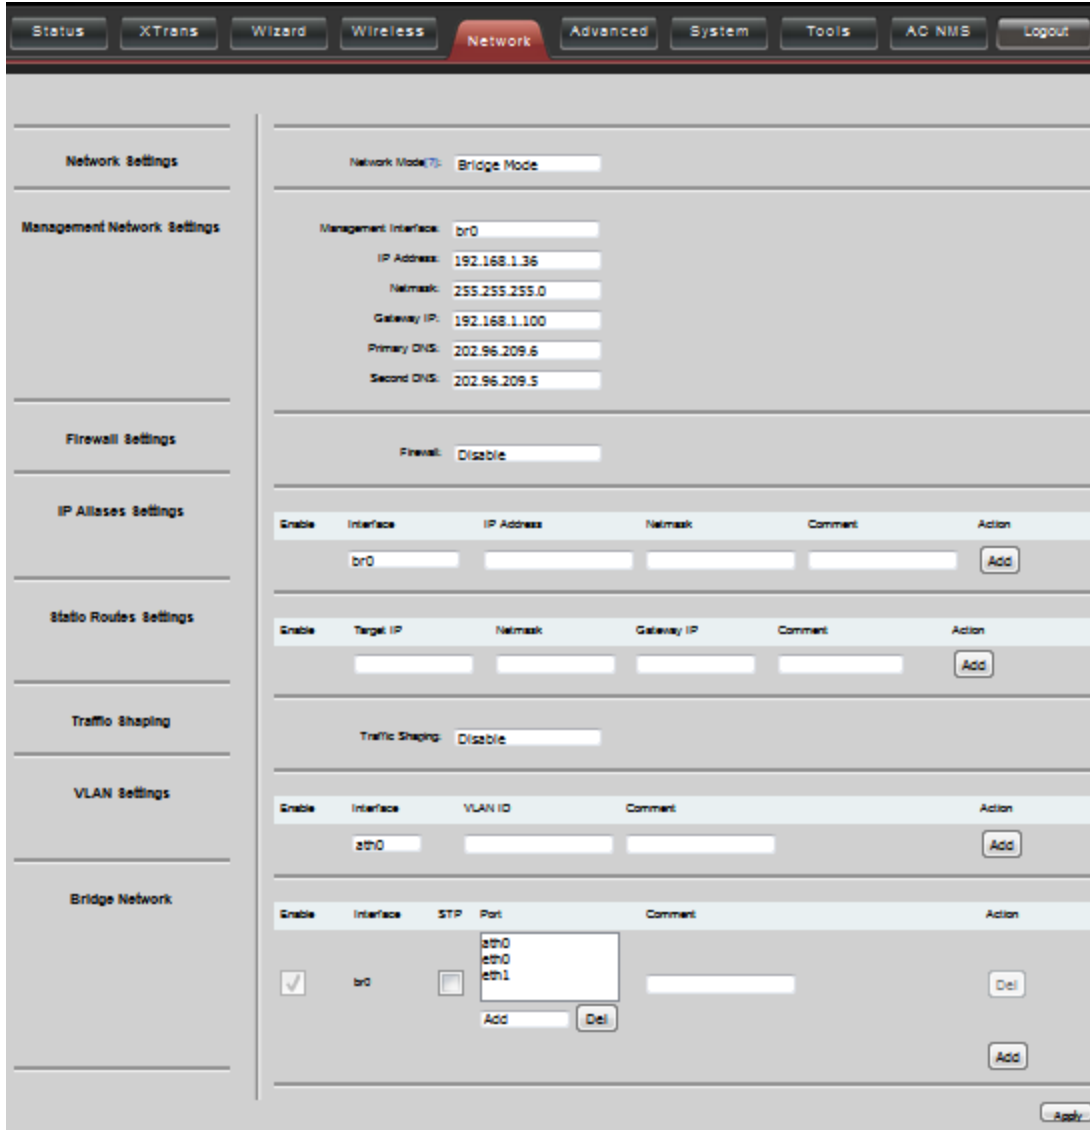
Status XTrans Wizard Wireless Network Advanced System Tools AC NMS Logout

Network Settings

Network Mode(?): Bridge Mode

Management Network Settings

Management Interface: br0
IP Address: 192.168.1.36
Netmask: 255.255.255.0
Gateway IP: 192.168.1.100
Primary DNS: 202.96.209.6
Second DNS: 202.96.209.5

Firewall Settings

Firewall: Disable

IP Aliases Settings

| Enable | Interface | IP Address | Netmask | Comment | Action |
|---|---|---|---|---|---|
| | br0 | | | | Add |

Static Routes Settings

| Enable | Target IP | Netmask | Gateway IP | Comment | Action |
|---|---|---|---|---|---|
| | | | | | Add |

Traffic Shaping

Traffic Shaping: Disable

VLAN Settings

| Enable | Interface | VLAN ID | Comment | Action |
|---|---|---|---|---|
| | ath0 | | | Add |

Bridge Network

| Enable | Interface | STP | Port | Comment | Action |
|---|---|---|---|---|---|
| | br0 | | ath0 eth0 eth1 | | Del |

Add Del

Add

Apply